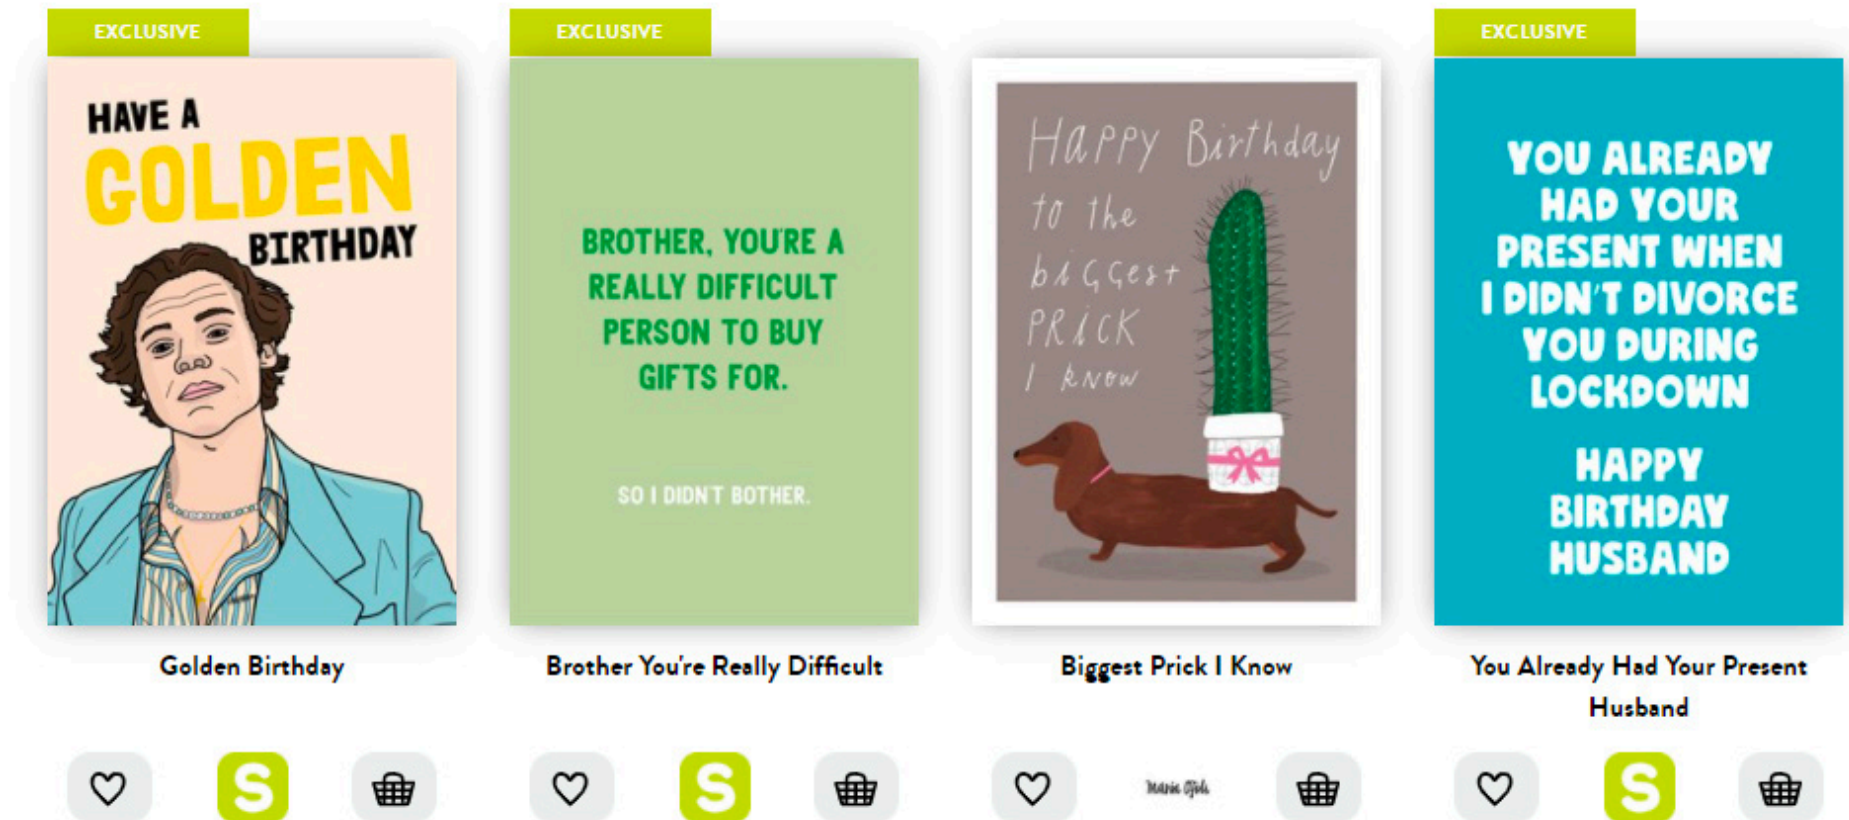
EXCLUSIVE

HAVE A GOLDEN BIRTHDAY

Golden Birthday

S

EXCLUSIVE

BROTHER, YOU'RE A REALLY DIFFICULT PERSON TO BUY GIFTS FOR.

SO I DIDN'T BOTHER.

Brother You're Really Difficult

S

Happy Birthday to the biggest PRICK I know

Biggest Prick I Know

Marie Ojala

EXCLUSIVE

YOU ALREADY HAD YOUR PRESENT WHEN I DIDN'T DIVORCE YOU DURING LOCKDOWN

HAPPY BIRTHDAY HUSBAND

You Already Had Your Present Husband

S